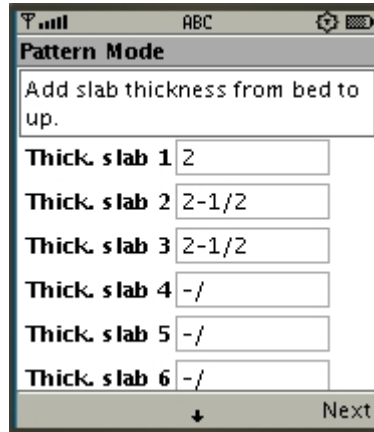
ABC

Pattern Mode

Add slab thickness from bed to up.

| | |
|---|---|
| Thick. slab 1 | 2 |
| Thick. slab 2 | 2-1/2 |
| Thick. slab 3 | 2-1/2 |
| Thick. slab 4 | -/ |
| Thick. slab 5 | -/ |
| Thick. slab 6 | -/ |

Next